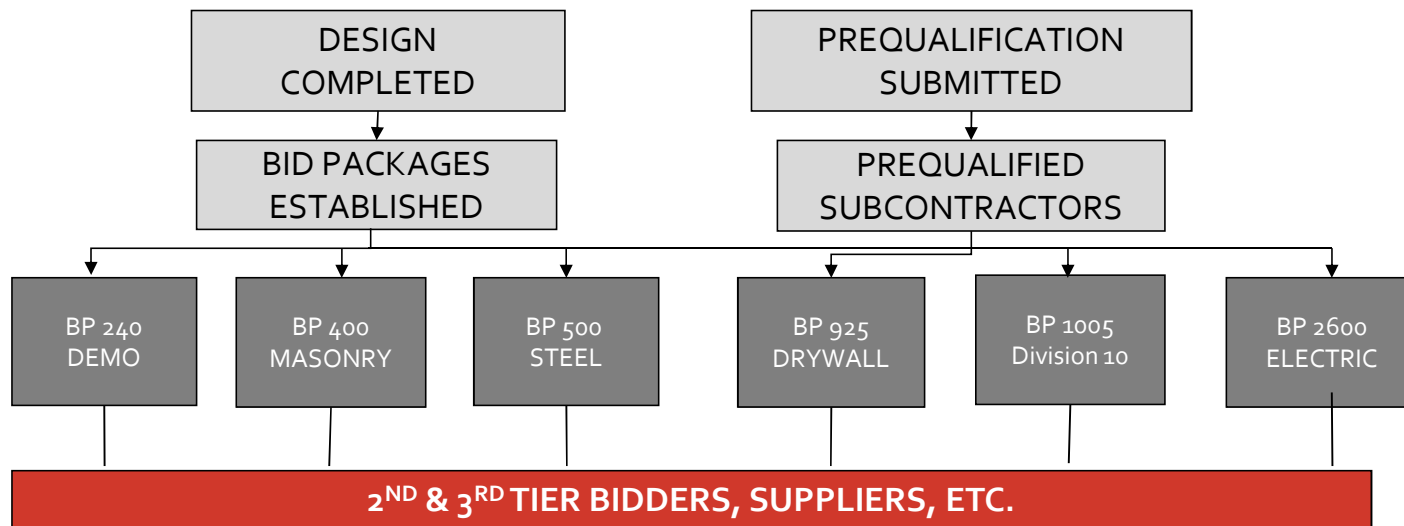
DESIGN COMPLETED

PREQUALIFICATION SUBMITTED

BID PACKAGES ESTABLISHED

PREQUALIFIED SUBCONTRACTORS

BP 240 DEMO

BP 400 MASONRY

BP 500 STEEL

BP 925 DRYWALL

BP 1005 Division 10

BP 2600 ELECTRIC

2$^{ND}$ & 3$^{RD}$ TIER BIDDERS, SUPPLIERS, ETC.